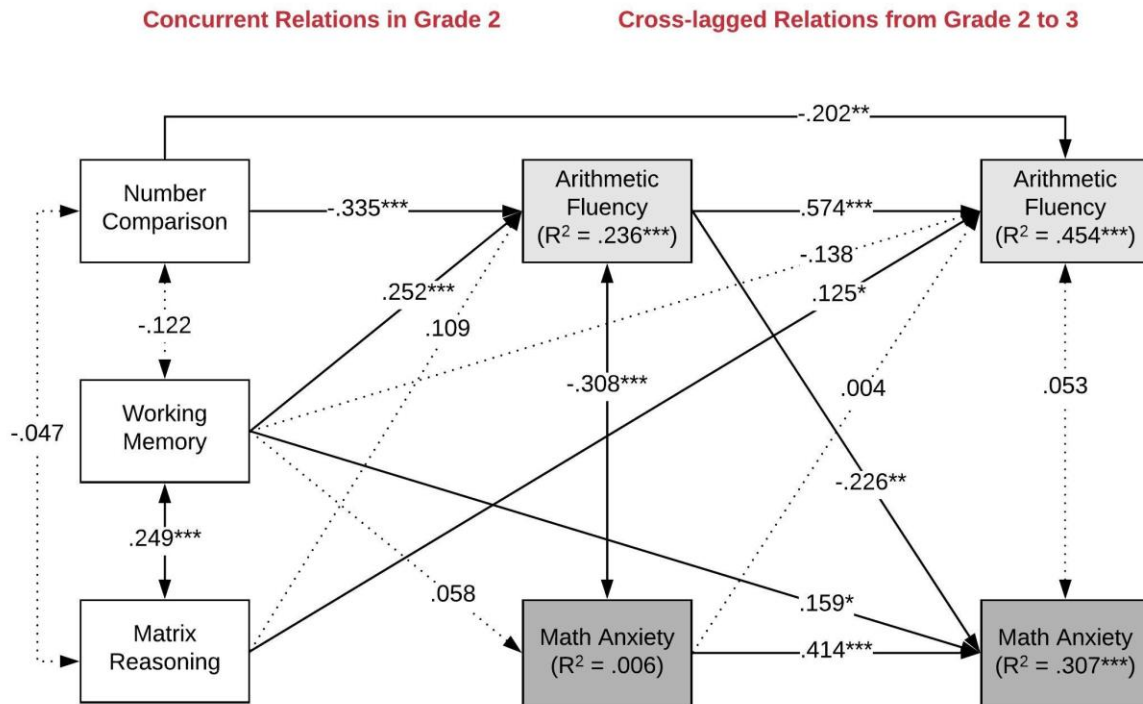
Concurrent Relations in Grade 2

Cross-lagged Relations from Grade 2 to 3

-.202**

Number Comparison

-.335***

Arithmetic Fluency ($R^2$ = .236***)

.574***

Arithmetic Fluency ($R^2$ = .454***)

-.138

.252***

.125*

-.122

.109

-.308***

.004

.053

Working Memory

-.047

-.226**

.249***

.058

.159*

Matrix Reasoning

Math Anxiety ($R^2$ = .006)

.414***

Math Anxiety ($R^2$ = .307***)